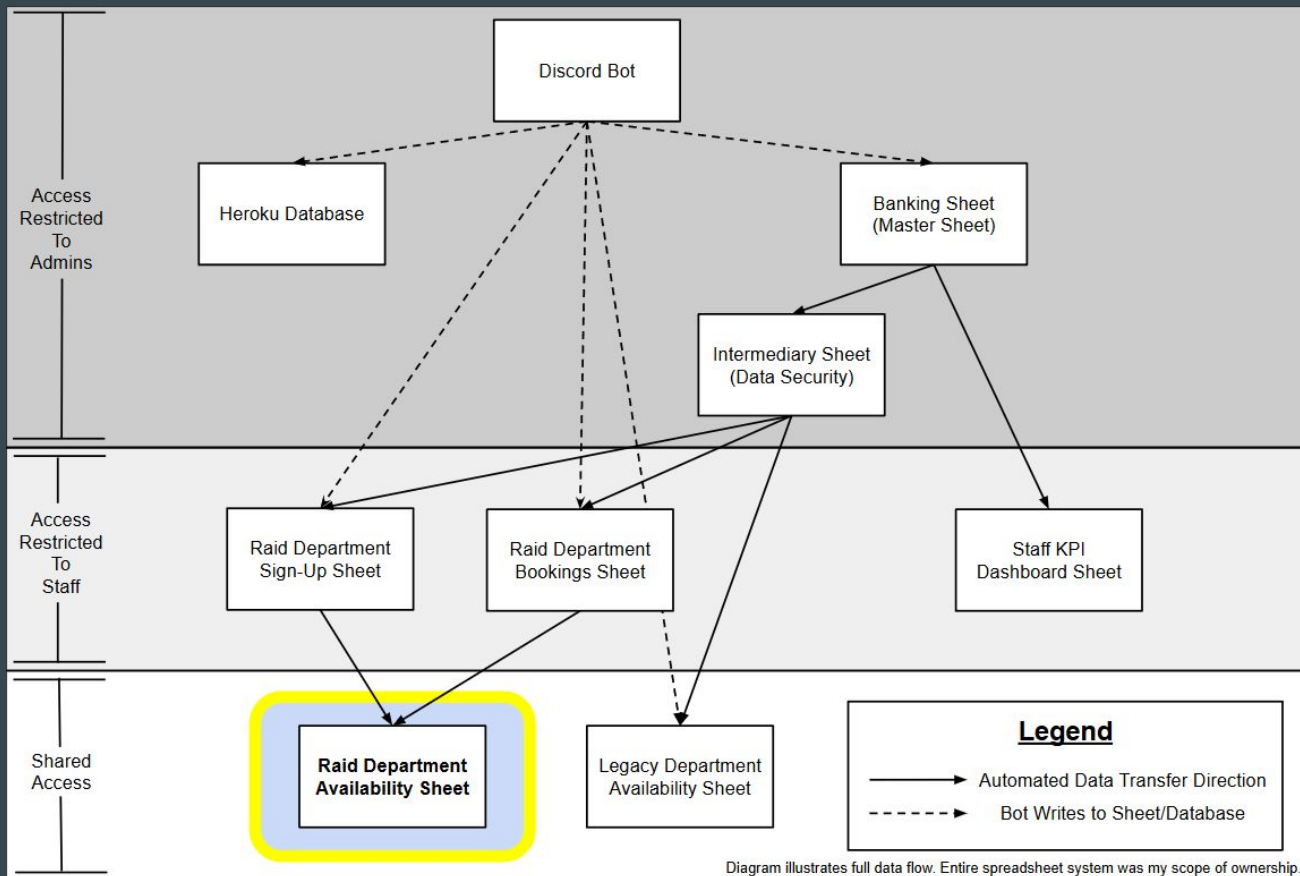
Access Restricted To Admins

Discord Bot

Heroku Database

Banking Sheet (Master Sheet)

Intermediary Sheet (Data Security)

Access Restricted To Staff

Raid Department Sign-Up Sheet

Raid Department Bookings Sheet

Staff KPI Dashboard Sheet

Shared Access

Raid Department Availability Sheet

Legacy Department Availability Sheet

Legend

Automated Data Transfer Direction

Bot Writes to Sheet/Database

Diagram illustrates full data flow. Entire spreadsheet system was my scope of ownership.